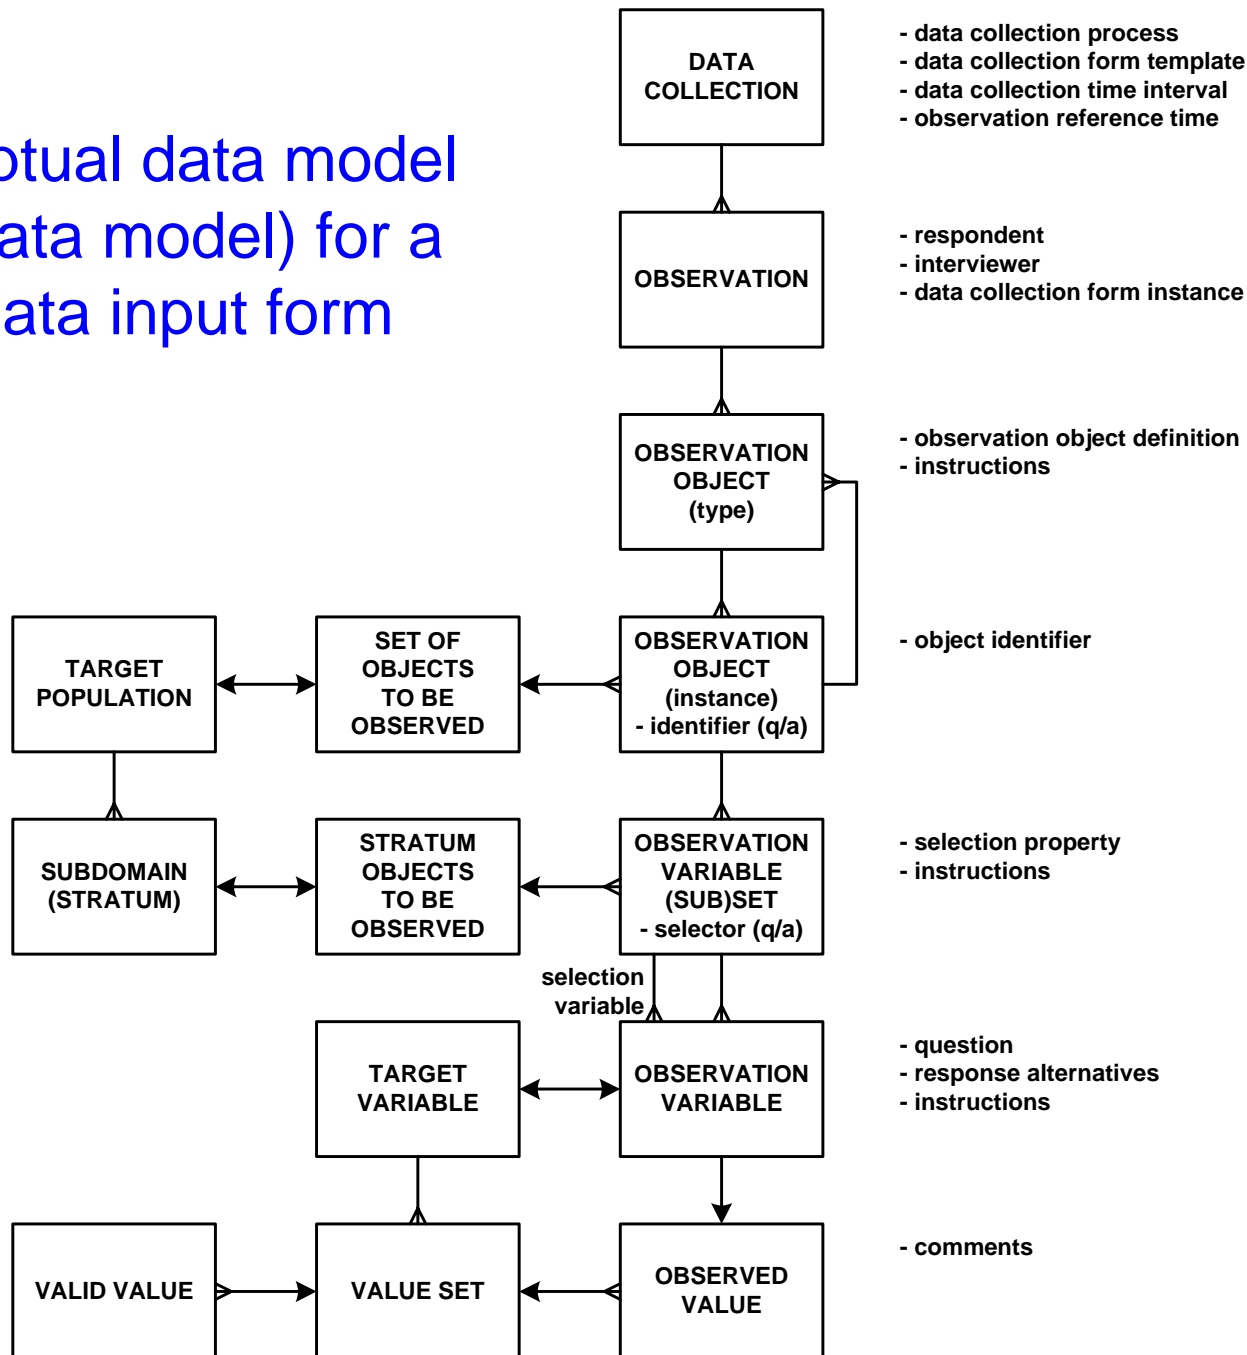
ptual data model
ata model) for a
ata input form

DATA COLLECTION

- data collection process
- data collection form template
- data collection time interval
- observation reference time

OBSERVATION

- respondent
- interviewer
- data collection form instance

OBSERVATION OBJECT (type)

- observation object definition
- instructions

TARGET POPULATION

SET OF OBJECTS TO BE OBSERVED

OBSERVATION OBJECT (instance) - identifier (q/a)

- object identifier

SUBDOMAIN (STRATUM)

STRATUM OBJECTS TO BE OBSERVED

OBSERVATION VARIABLE (SUB)SET - selector (q/a)

- selection property
- instructions

selection variable

TARGET VARIABLE

OBSERVATION VARIABLE

- question
- response alternatives
- instructions

VALID VALUE

VALUE SET

OBSERVED VALUE

- comments